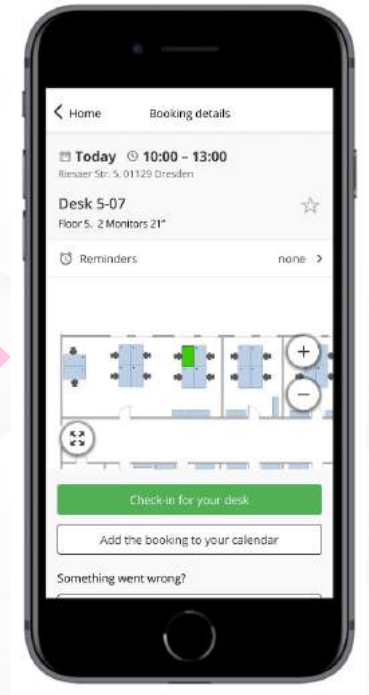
< Home

Booking details

Today 10:00 – 13:00

Riesaer Str. 5, 01129 Dresden

Desk 5-07

Floor 5, 2 Monitors 21"

Reminders

none >

+

−

Check-in for your desk

Add the booking to your calendar

Something went wrong?